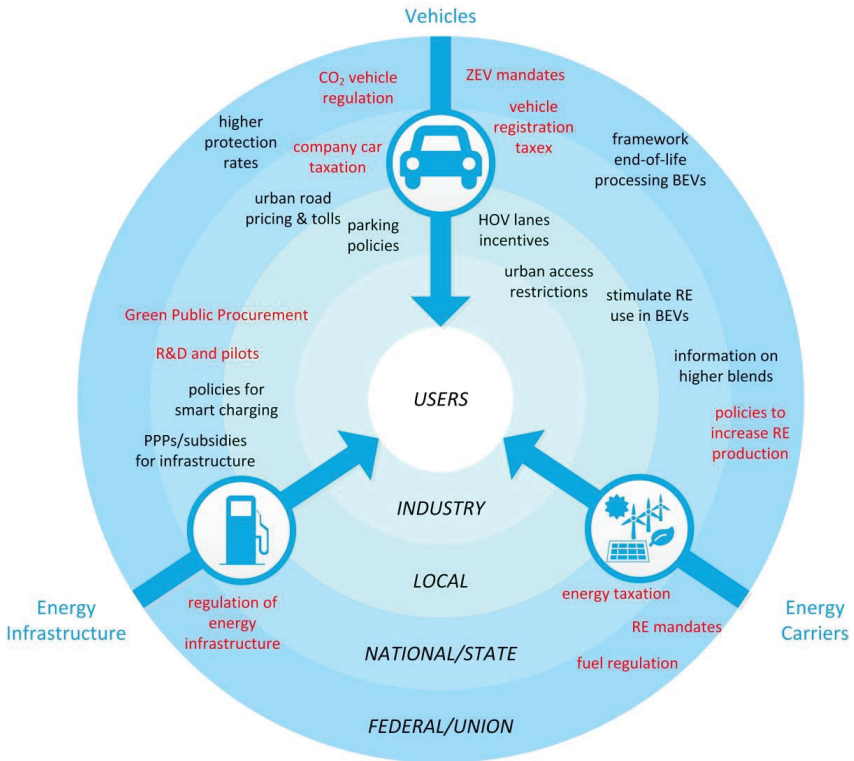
Vehicles

$CO_2$ vehicle regulation

ZEV mandates

vehicle registration taxex

higher protection rates

company car taxation

framework end-of-life processing BEVs

urban road pricing & tolls

parking policies

HOV lanes incentives

urban access restrictions

stimulate RE use in BEVs

Green Public Procurement

R&D and pilots

information on higher blends

policies for smart charging

USERS

policies to increase RE production

PPPs/subsidies for infrastructure

INDUSTRY

LOCAL

Energy Infrastructure

regulation of energy infrastructure

energy taxation

Energy Carriers

RE mandates

NATIONAL/STATE

fuel regulation

FEDERAL/UNION